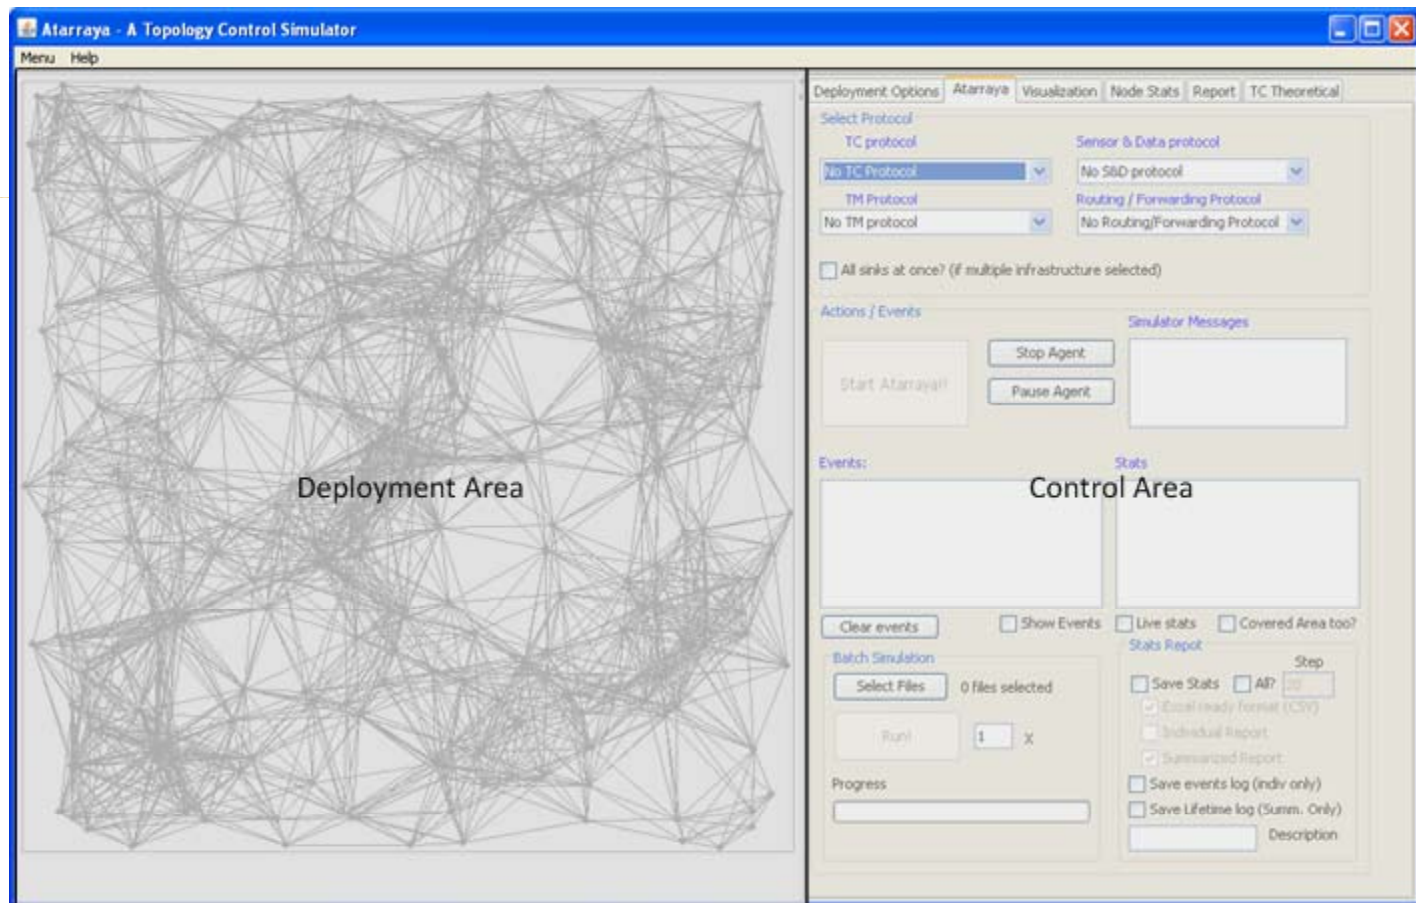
Atarraya - A Topology Control Simulator

Menu Help

Deployment Area

Deployment Options | Atarraya | Visualization | Node Stats | Report | TC Theoretical

Select Protocol

TC protocol
No TC Protocol

Sensor & Data protocol
No S&D protocol

TM Protocol
No TM protocol

Routing / Forwarding Protocol
No Routing/Forwarding Protocol

All sinks at once? (if multiple infrastructure selected)

Actions / Events

Start Atarraya!!

Stop Agent

Pause Agent

Simulator Messages

Events:

Stats

Control Area

Clear events

Show Events

Live stats

Covered Area too?

Batch Simulation

Select Files

0 files selected

Run!

1

X

Progress

Stats Repot

Step

Save Stats

All?

10

Excel ready format (CSV)

Individual Report

Summarized Report

Save events log (indiv only)

Save Lifetime log (Summ. Only)

Description